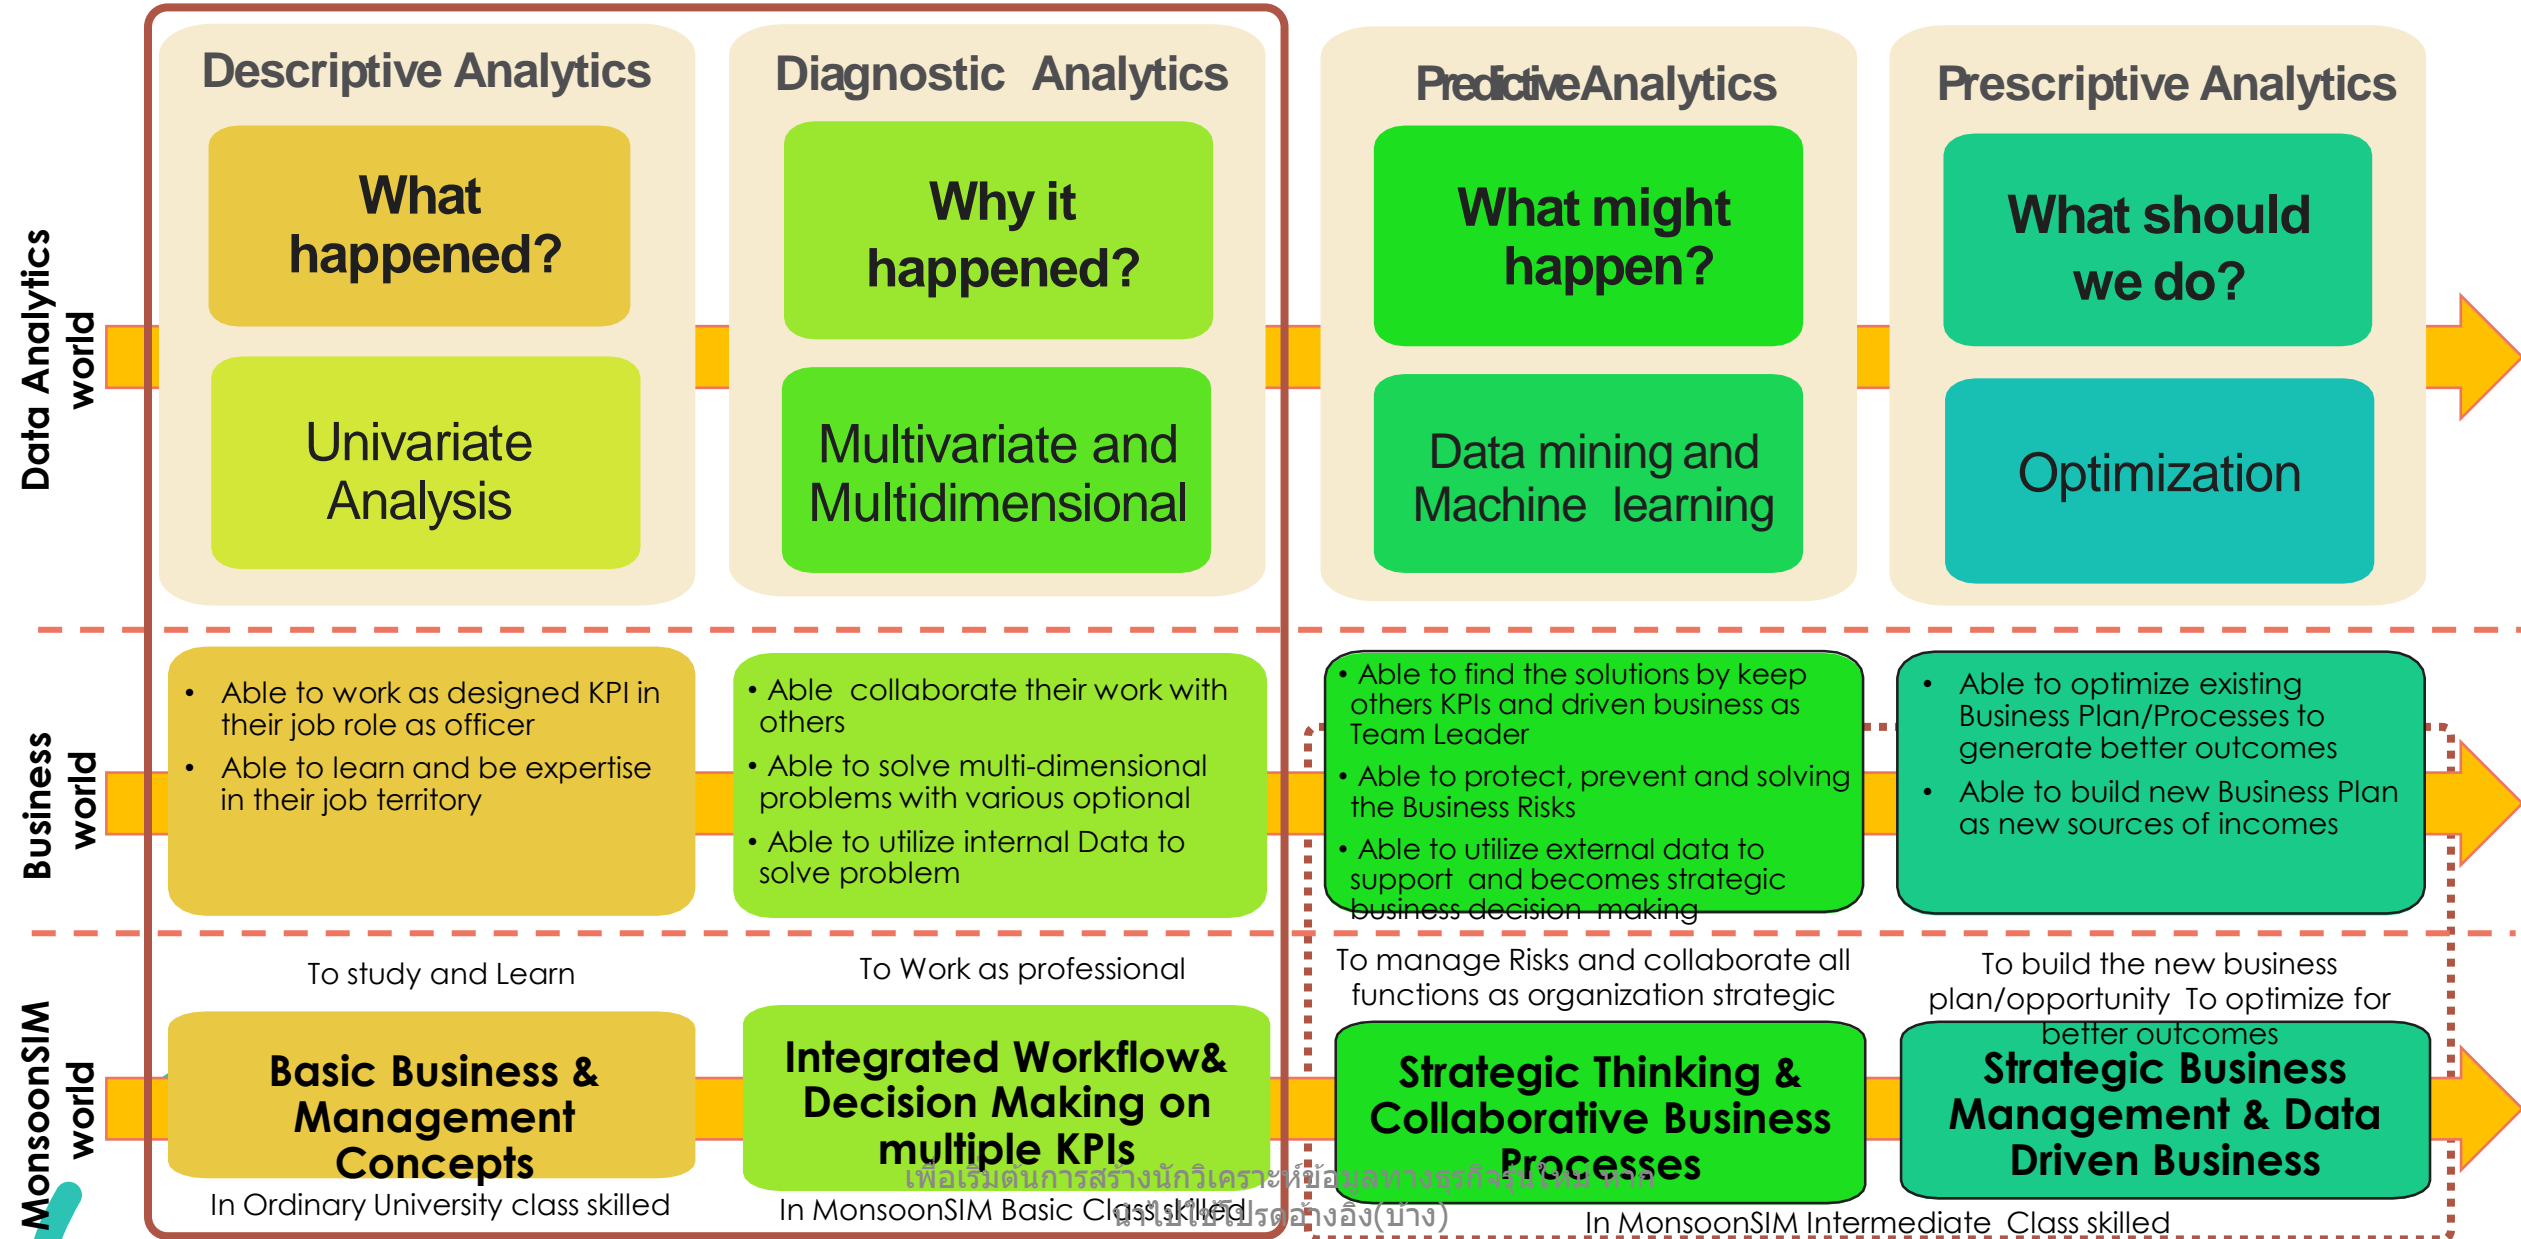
Data Analytics world

Descriptive Analytics

What happened?

Univariate Analysis

Diagnostic Analytics

Why it happened?

Multivariate and Multidimensional

PredictiveAnalytics

What might happen?

Data mining and Machine learning

Prescriptive Analytics

What should we do?

Optimization

Business world

• Able to work as designed KPI in their job role as officer
• Able to learn and be expertise in their job territory

• Able collaborate their work with others
• Able to solve multi-dimensional problems with various optional
• Able to utilize internal Data to solve problem

• Able to find the solutions by keep others KPIs and driven business as Team Leader
• Able to protect, prevent and solving the Business Risks
• Able to utilize external data to support and becomes strategic business decision making

• Able to optimize existing Business Plan/Processes to generate better outcomes
• Able to build new Business Plan as new sources of incomes

MonsoonSIM world

To study and Learn

To Work as professional

To manage Risks and collaborate all functions as organization strategic

To build the new business plan/opportunity To optimize for better outcomes

Basic Business & Management Concepts

Integrated Workflow& Decision Making on multiple KPIs

Strategic Thinking & Collaborative Business Processes

Strategic Business Management & Data Driven Business

In Ordinary University class skilled

In MonsoonSIM Basic Class skilled

In MonsoonSIM Intermediate Class skilled

เพื่อเริ่มต้นการสร้างนักวิเคราะห์ข้อมูลทางธุรกิจรุ่นใหม่ หาก นำไปใช้โปรดอ้างอิง(บ้าง)